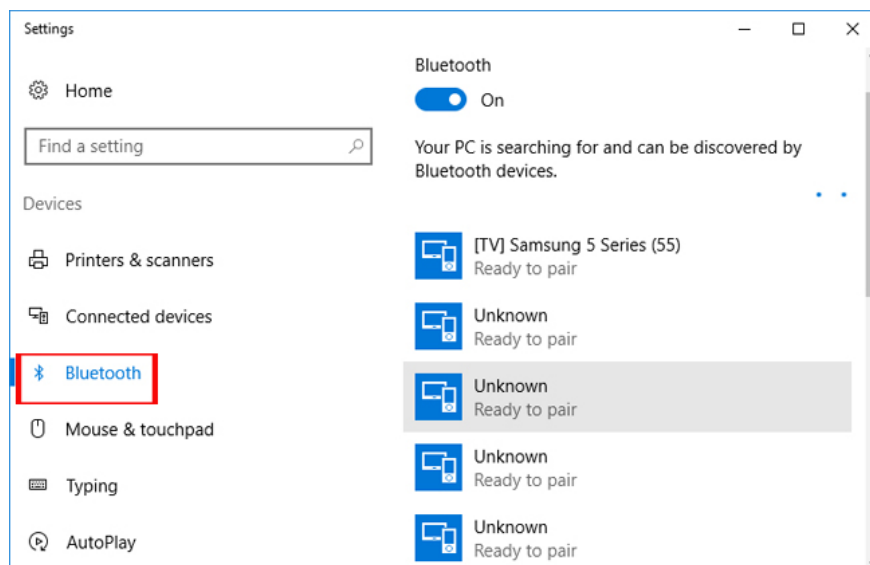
Settings

Home

Find a setting

Devices

Printers & scanners

Connected devices

Bluetooth

Mouse & touchpad

Typing

AutoPlay

Bluetooth

On

Your PC is searching for and can be discovered by Bluetooth devices.

[TV] Samsung 5 Series (55)
Ready to pair

Unknown
Ready to pair

Unknown
Ready to pair

Unknown
Ready to pair

Unknown
Ready to pair